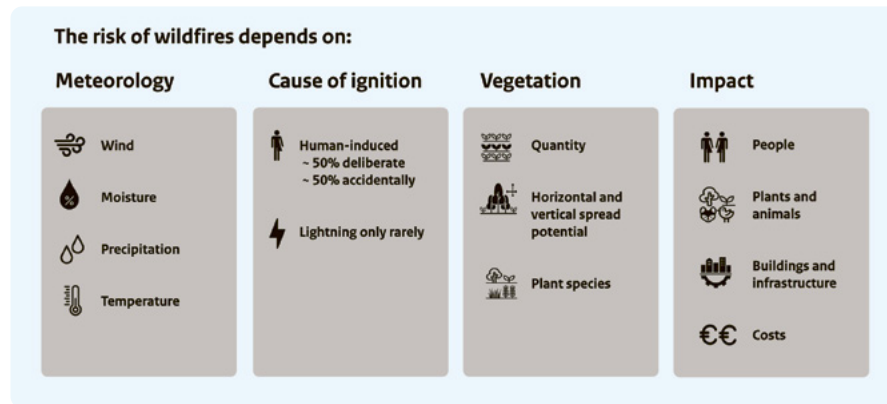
The risk of wildfires depends on:

Meteorology

Wind

Moisture

Precipitation

Temperature

Cause of ignition

Human-induced
~ 50% deliberate
~ 50% accidentally

Lightning only rarely

Vegetation

Quantity

Horizontal and vertical spread potential

Plant species

Impact

People

Plants and animals

Buildings and infrastructure

Costs